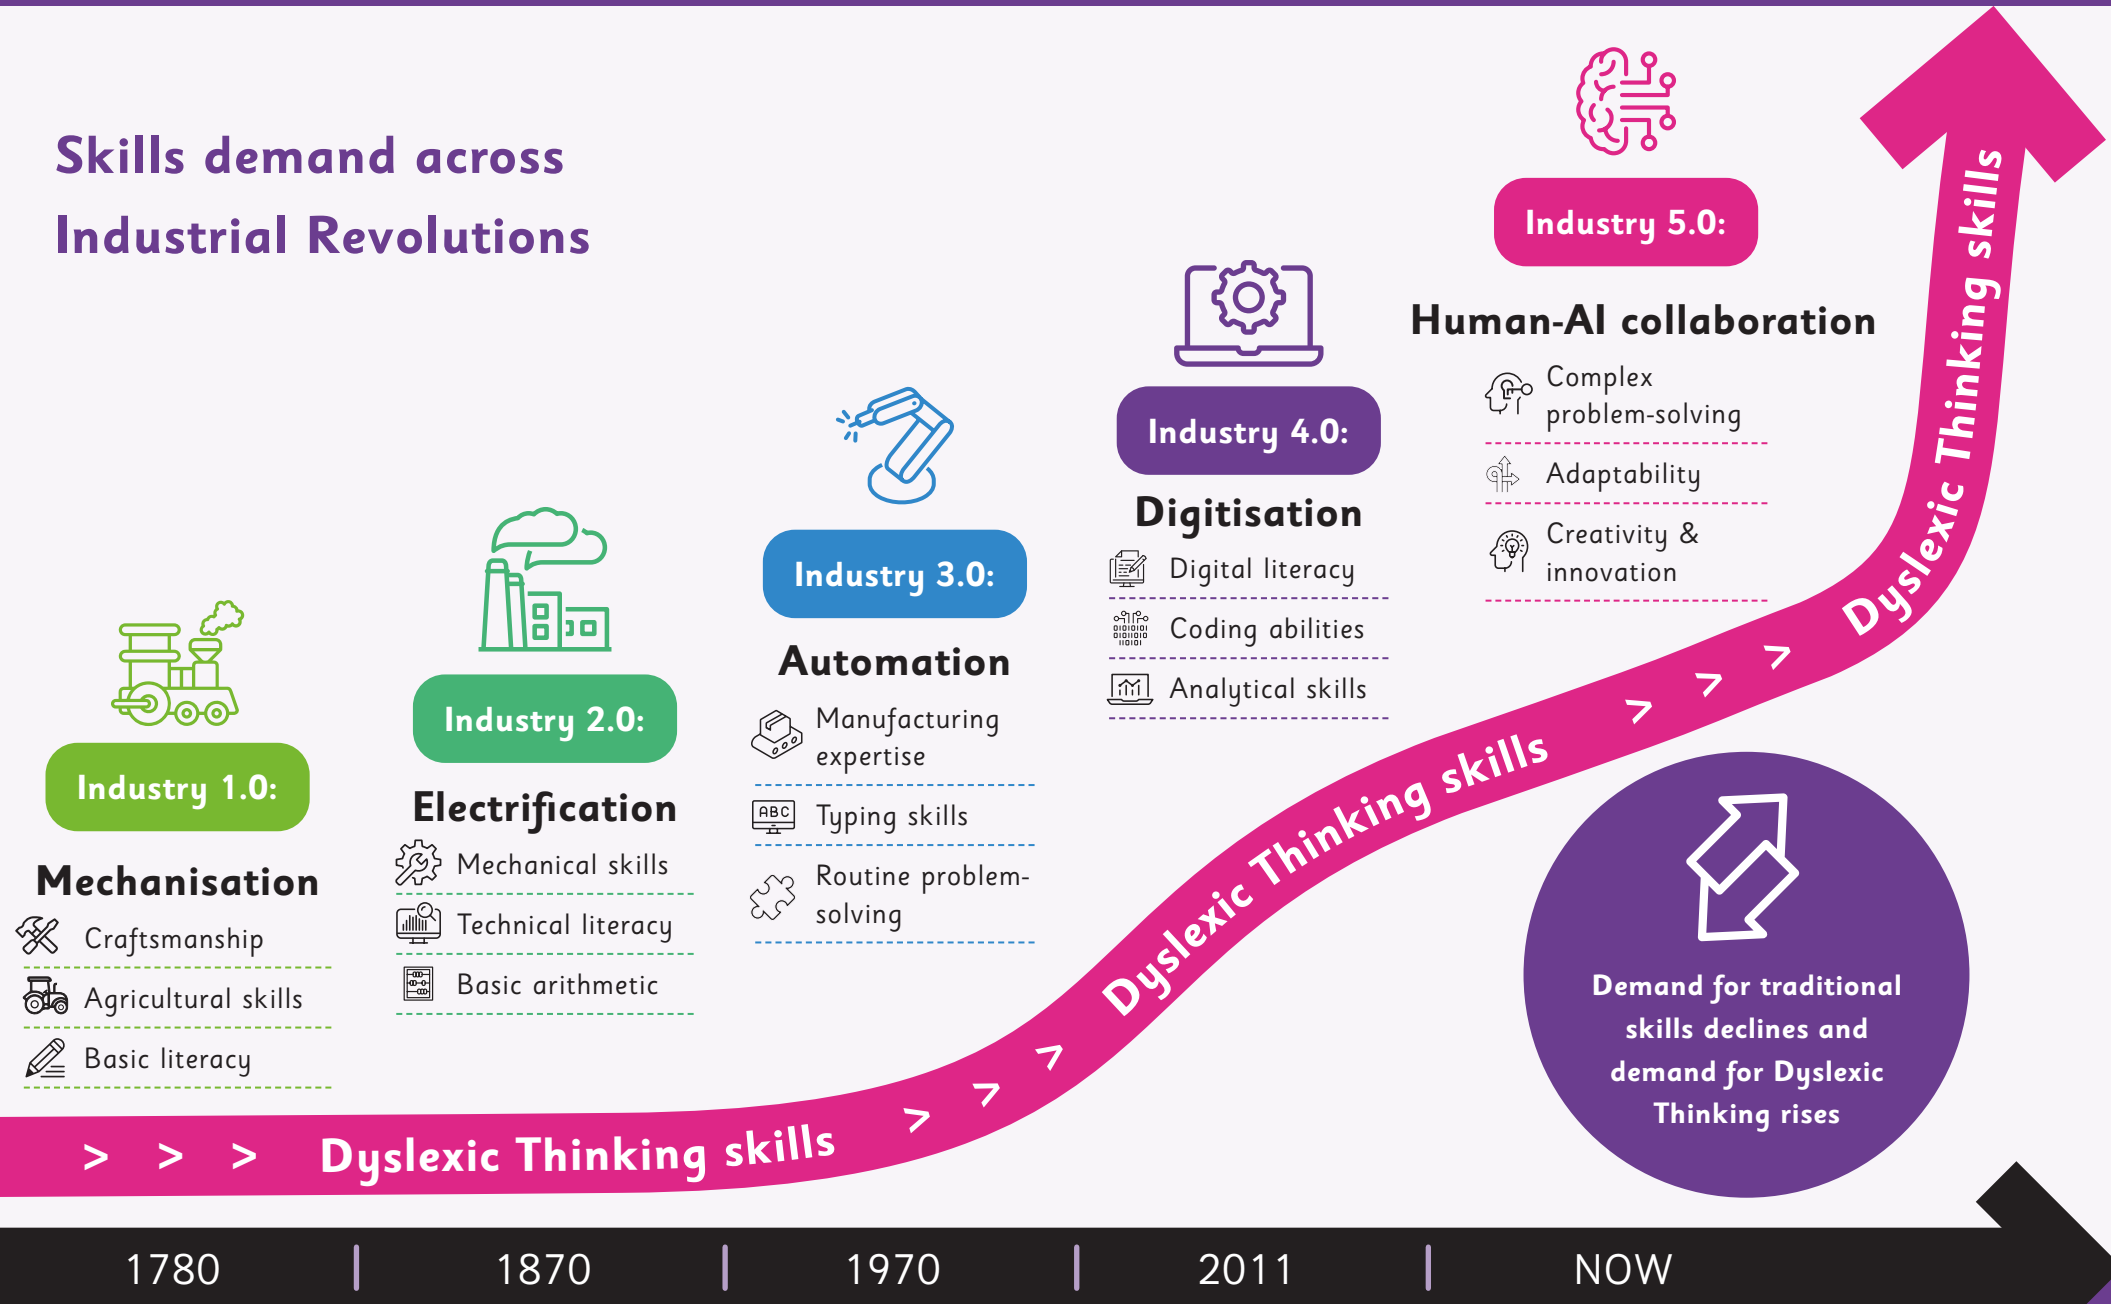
Skills demand across Industrial Revolutions

Industry 1.0:
Mechanisation
Craftsmanship
Agricultural skills
Basic literacy

Industry 2.0:
Electrification
Mechanical skills
Technical literacy
Basic arithmetic

Industry 3.0:
Automation
Manufacturing expertise
Typing skills
Routine problem-solving

Industry 4.0:
Digitisation
Digital literacy
Coding abilities
Analytical skills

Industry 5.0:
Human-AI collaboration
Complex problem-solving
Adaptability
Creativity & innovation

> > > Dyslexic Thinking skills > > > Dyslexic Thinking skills > > > Dyslexic Thinking skills

Demand for traditional skills declines and demand for Dyslexic Thinking rises

1780 | 1870 | 1970 | 2011 | NOW